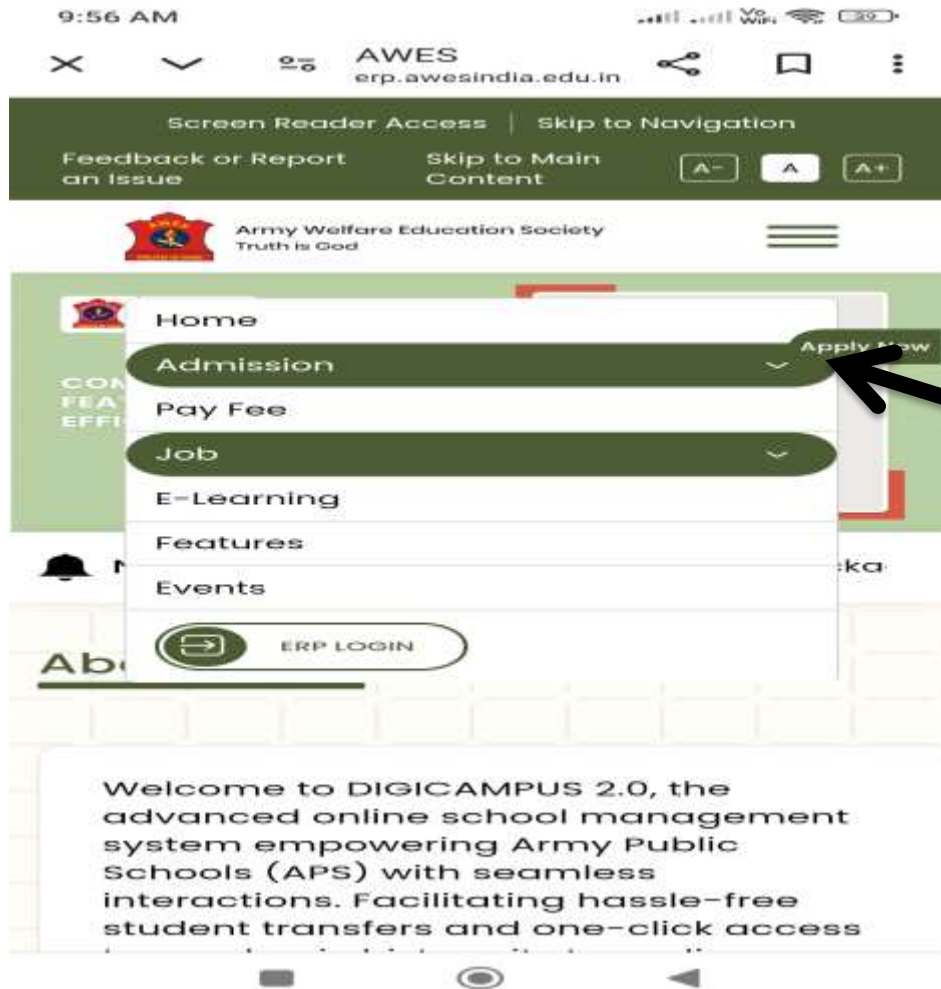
9:56 AM

AWES
erp.awesindia.edu.in

Screen Reader Access | Skip to Navigation
Feedback or Report an Issue
Skip to Main Content
A- A A+

Army Welfare Education Society
Truth is God

Home
Admission
Apply Now
CON
FEA
EFFI
Pay Fee
Job
E-Learning
Features
N
ka
Events
ERP LOGIN
Ab

Welcome to DIGICAMPUS 2.0, the advanced online school management system empowering Army Public Schools (APS) with seamless interactions. Facilitating hassle-free student transfers and one-click access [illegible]